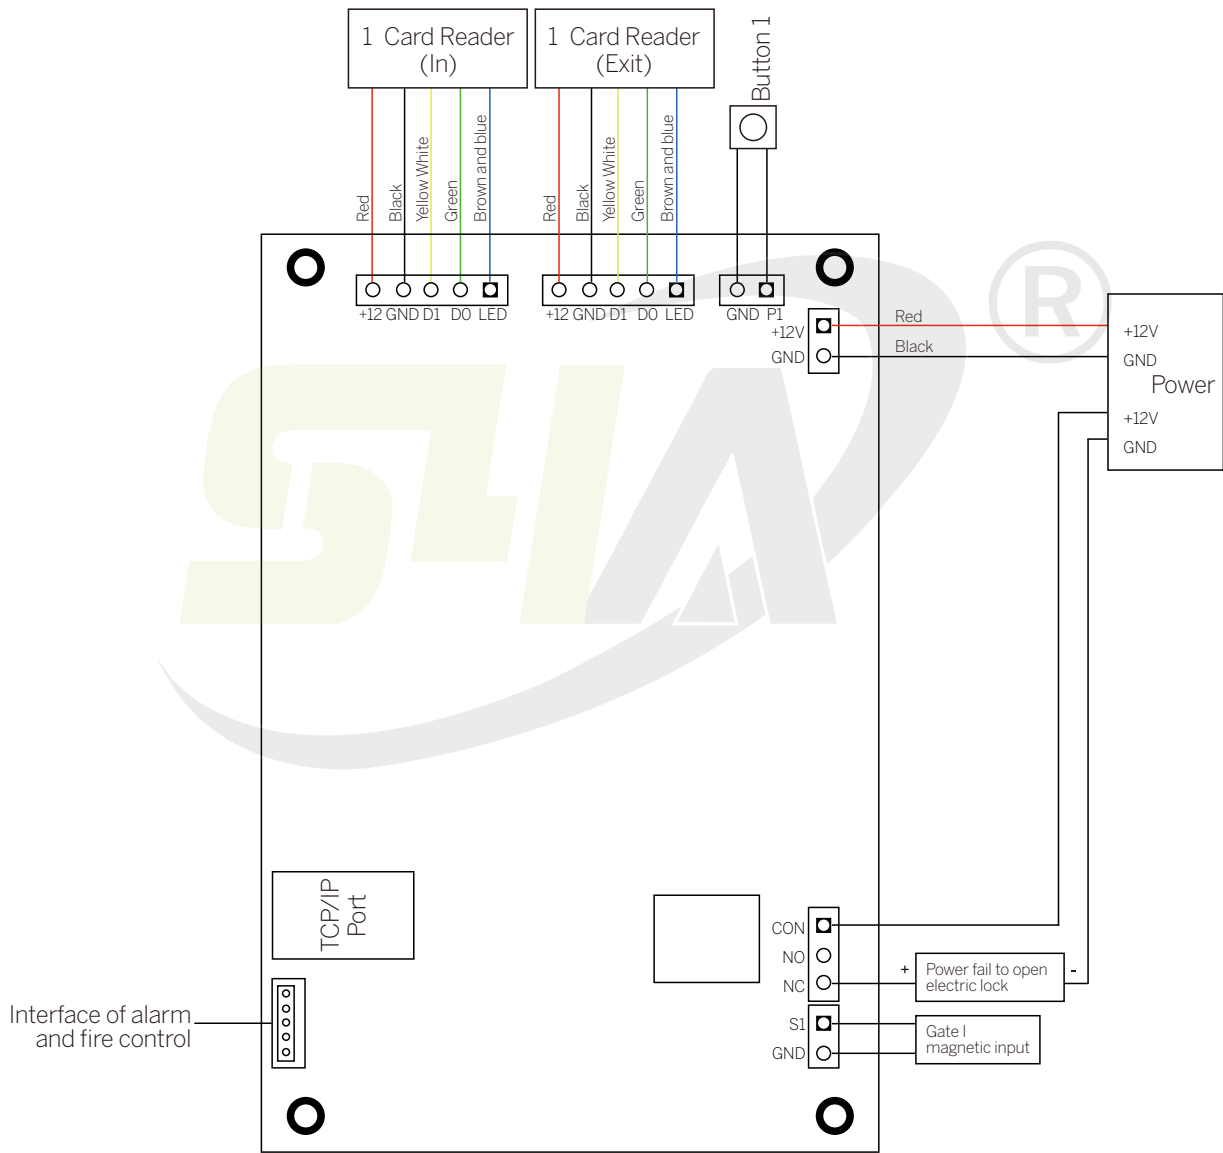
1 Card Reader (In)

1 Card Reader (Exit)

Button 1

Red
Black
Yellow White
Green
Brown and blue

Red
Black
Yellow White
Green
Brown and blue

+12 GND D1 D0 LED

+12 GND D1 D0 LED

GND P1

+12V
GND

Red
Black

+12V
GND
Power
+12V
GND

TCP/IP Port

CON
NO
NC

+ Power fail to open electric lock -

S1
GND

Gate I magnetic input

Interface of alarm and fire control